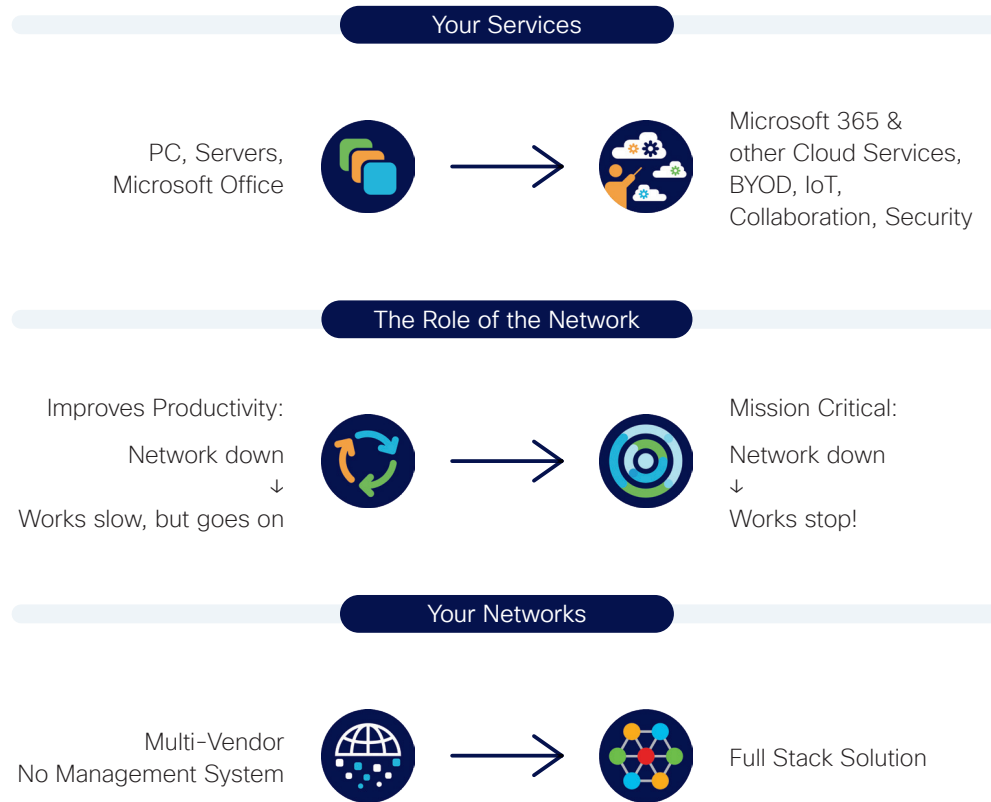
Your Services

PC, Servers, Microsoft Office

Microsoft 365 & other Cloud Services, BYOD, IoT, Collaboration, Security

The Role of the Network

Improves Productivity:

Network down
↓
Works slow, but goes on

Mission Critical:

Network down
↓
Works stop!

Your Networks

Multi-Vendor
No Management System

Full Stack Solution